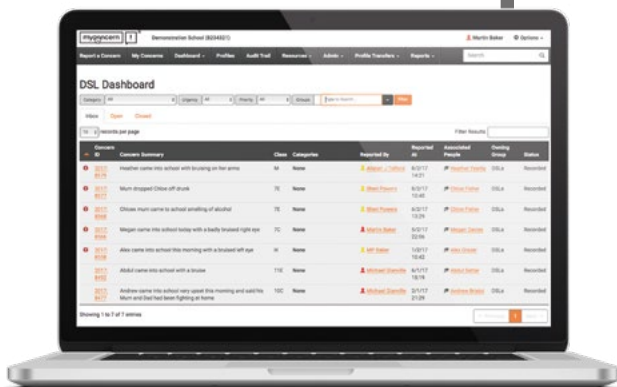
myconcern

Demonstration School (8204501)

Martin Baker Options

Report a Concern My Concerns Dashboard Profiles Audit Trail Resources Admin Profile Transfers Reports

Search

DSL Dashboard

Category All Urgency All Priority All Groups Type to Search Filter

Inbox Open Closed

10 records per page

Filter Results:

| | Concern ID | Concern Summary | Class | Categories | Reported By | Reported At | Associated People | Owning Group | Status |
|---|---|---|---|---|---|---|---|---|---|
| | 2017-8476 | Heather came into school with bruising on her arms | 9M | None | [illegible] | 6/2/17 14:21 | Heather Yearby | DSLs | Recorded |
| | 2017-8477 | Mum dropped Chloe off drunk | 7E | None | Shen Powers | 6/2/17 12:45 | Chloe Fisher | DSLs | Recorded |
| | 2017-8568 | Chloe mum came to school smelling of alcohol | 7E | None | Shen Powers | 6/2/17 13:29 | Chloe Fisher | DSLs | Recorded |
| | 2017-8564 | Megan came into school today with a badly bruised right eye | 7C | None | Martin Baker | 6/2/17 22:09 | Megan Dexter | DSLs | Recorded |
| | 2017-8508 | Alex came into school this morning with a bruised left eye | 9I | None | MP Baker | 1/2/17 15:42 | Alex Grover | DSLs | Recorded |
| | 2017-8462 | Abdul came into school with a bruise | 11E | None | Michael Glanville | 4/1/17 18:19 | Abdul Azhar | DSLs | Recorded |
| | 2017-8477 | Andrew came into school very upset this morning and said his Mum and Dad had been fighting at home | 10C | None | Michael Glanville | 2/1/17 21:29 | Andrew Bristol | DSLs | Recorded |

Showing 1 to 7 of 7 entries

Previous 1 Next